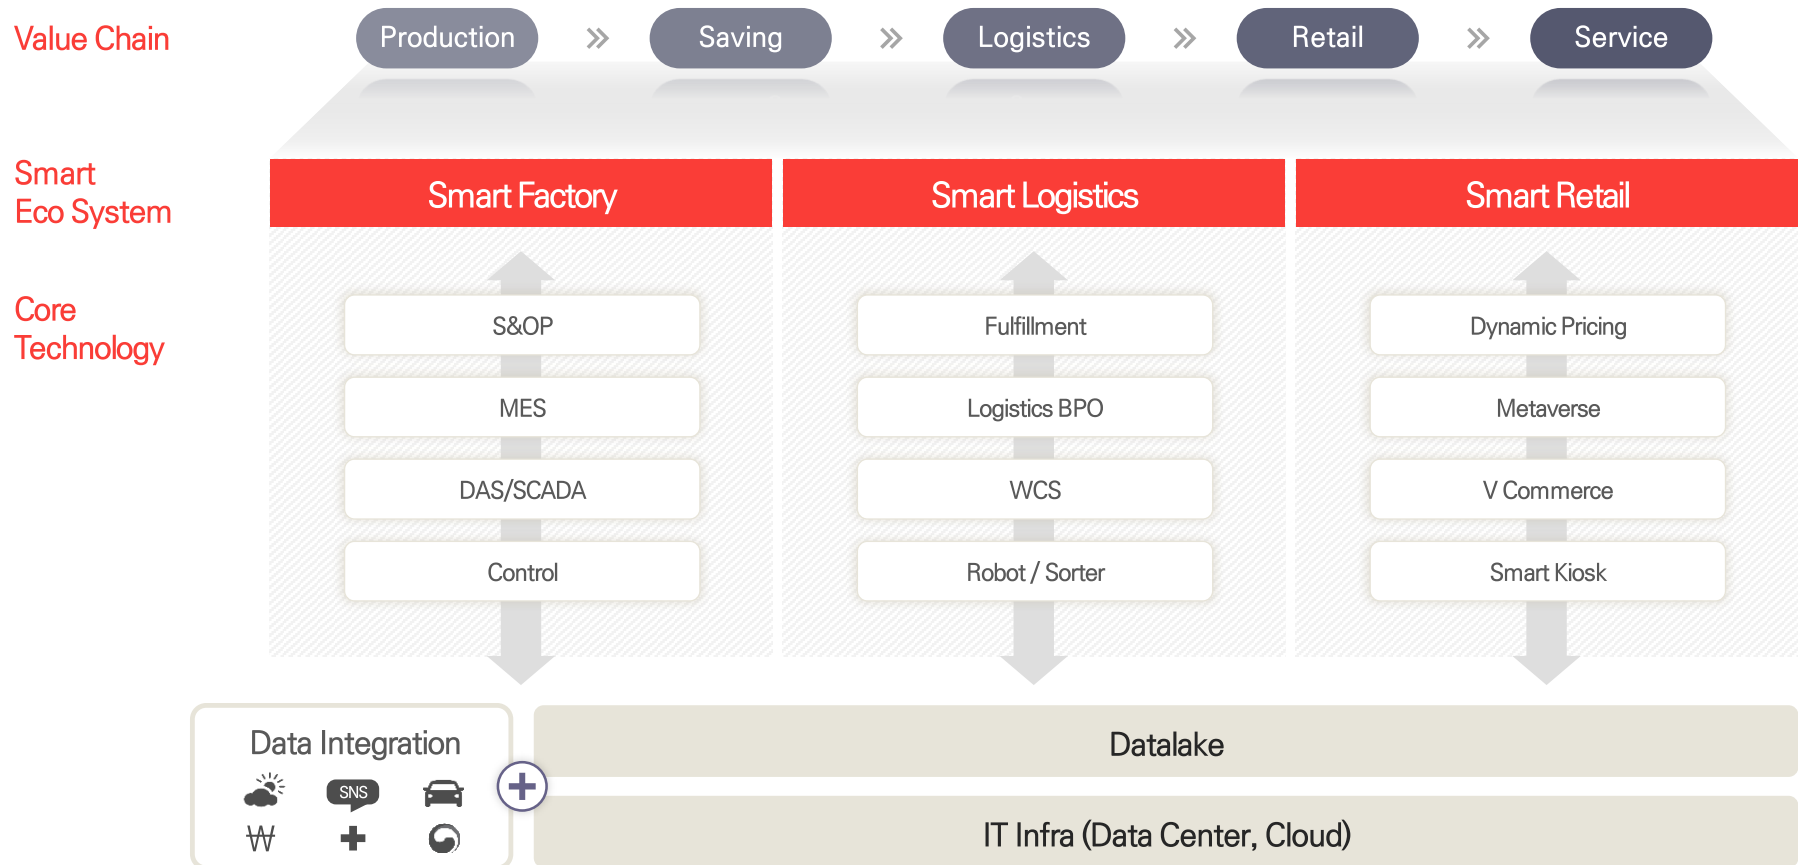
Value Chain

Production » Saving » Logistics » Retail » Service

Smart Eco System

Core Technology

Smart Factory

S&OP

MES

DAS/SCADA

Control

Smart Logistics

Fulfillment

Logistics BPO

WCS

Robot / Sorter

Smart Retail

Dynamic Pricing

Metaverse

V Commerce

Smart Kiosk

Data Integration

SNS

₩

Datalake

IT Infra (Data Center, Cloud)